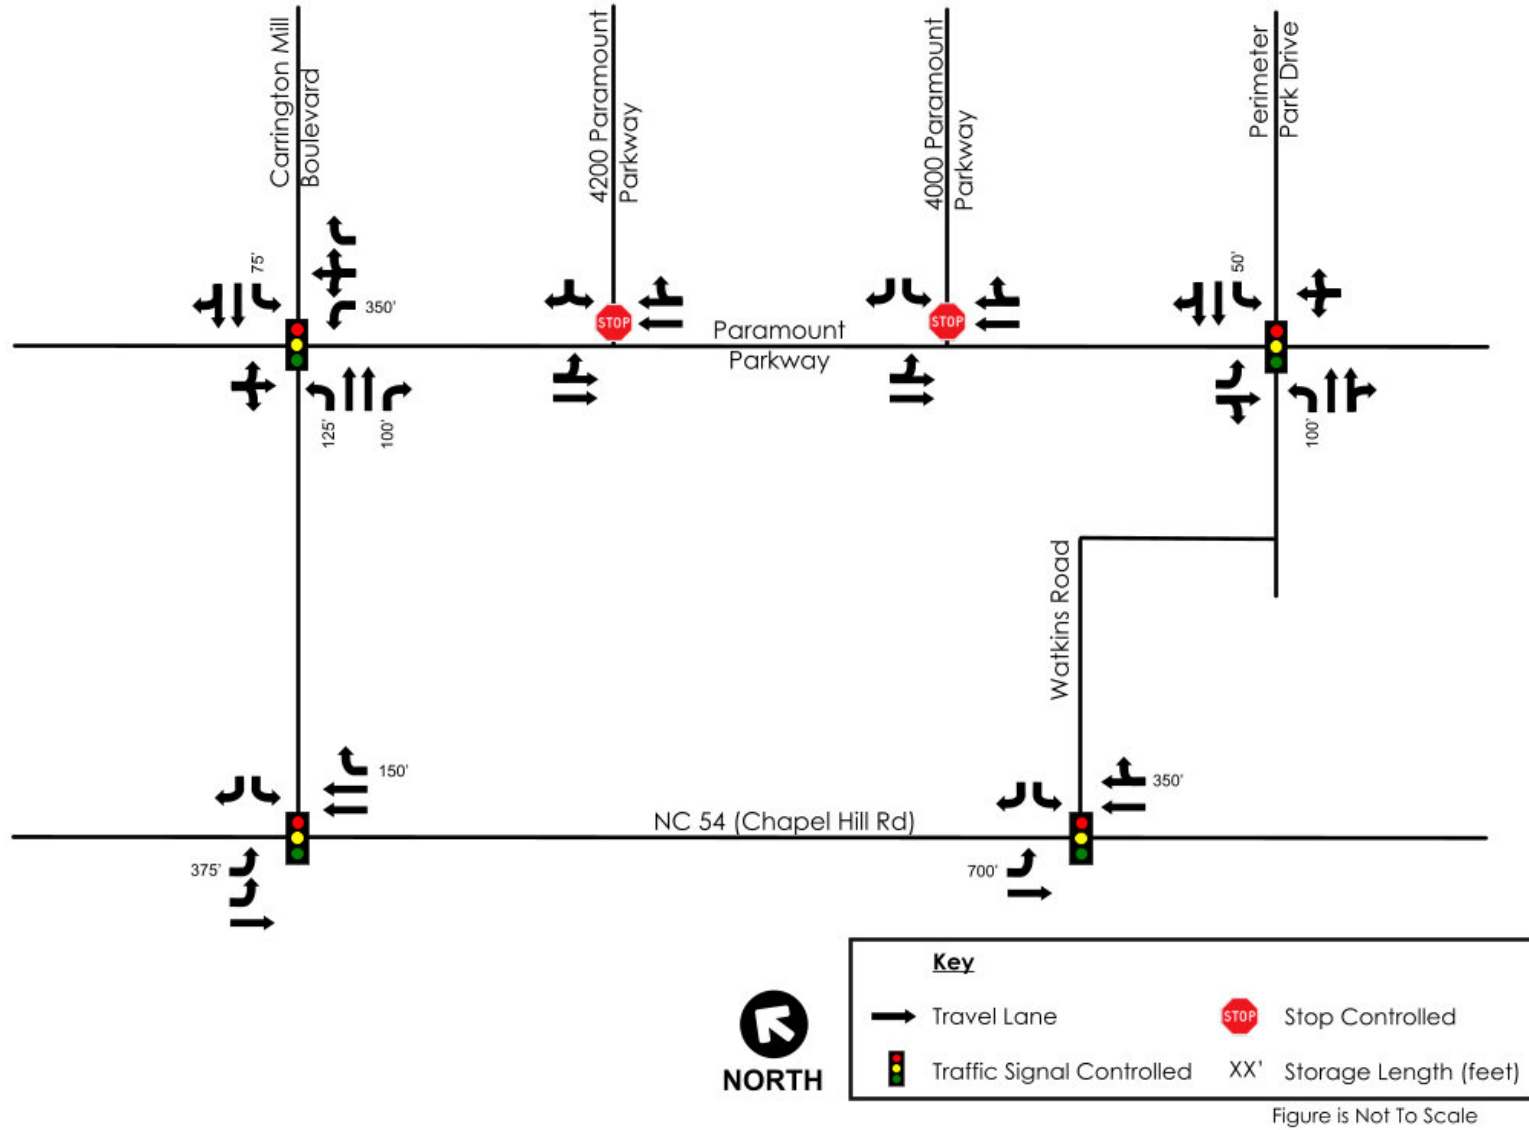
Carrington Mill Boulevard

4200 Paramount Parkway

4000 Paramount Parkway

Perimeter Park Drive

75'

350'

STOP

STOP

Paramount Parkway

50'

125'

100'

100'

Watkins Road

150'

350'

NC 54 (Chapel Hill Rd)

375'

700'

NORTH

Key

Travel Lane

Traffic Signal Controlled

STOP

Stop Controlled

XX'

Storage Length (feet)

Figure is Not To Scale